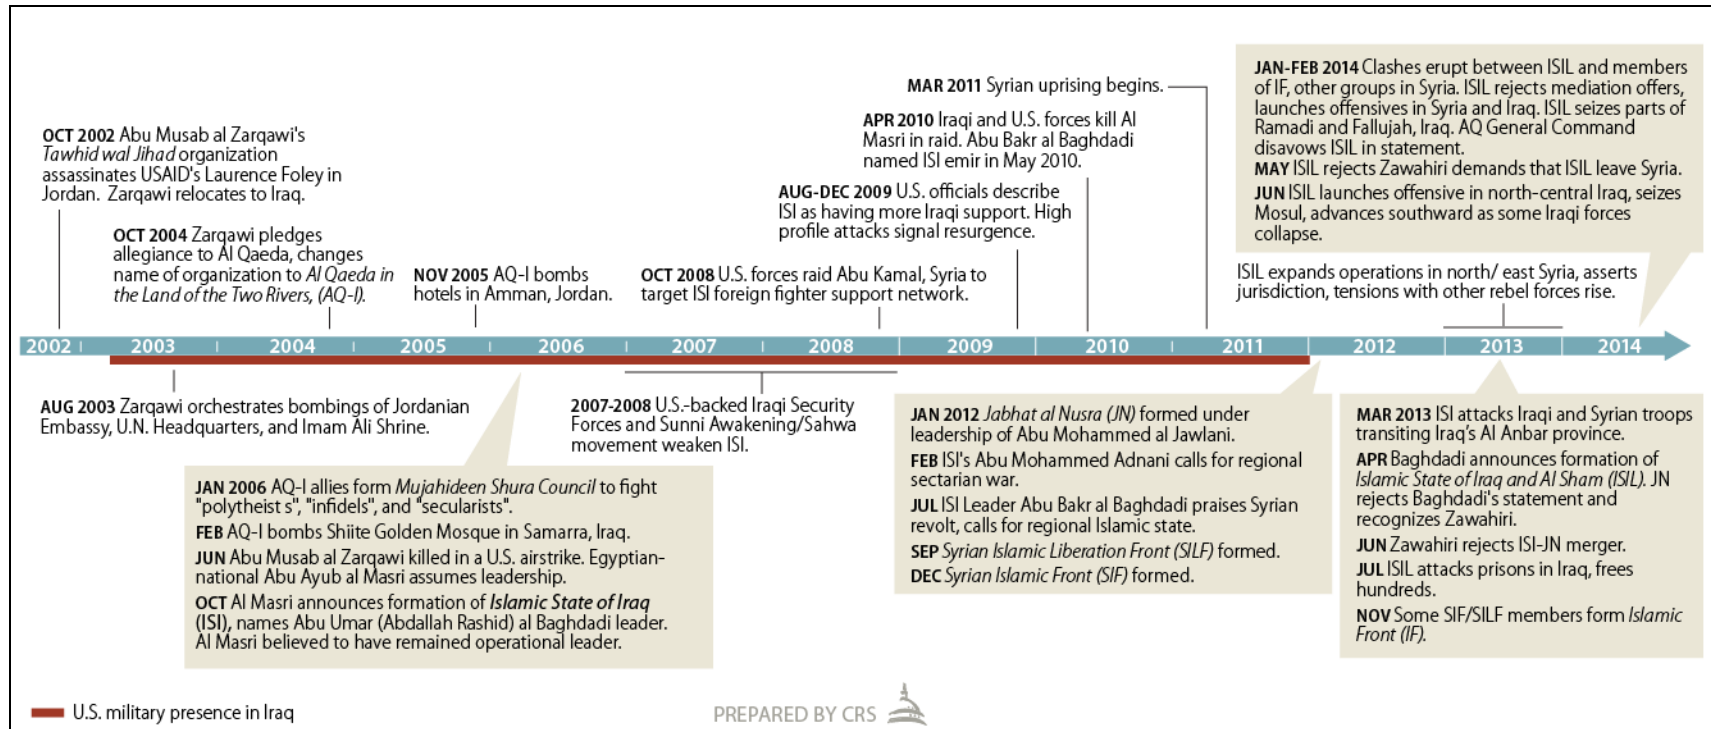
OCT 2002 Abu Musab al Zarqawi's *Tawhid wal Jihad* organization assassinates USAID's Laurence Foley in Jordan. Zarqawi relocates to Iraq.

OCT 2004 Zarqawi pledges allegiance to Al Qaeda, changes name of organization to *Al Qaeda in the Land of the Two Rivers, (AQ-I).*

NOV 2005 AQ-I bombs hotels in Amman, Jordan.

OCT 2008 U.S. forces raid Abu Kamal, Syria to target ISI foreign fighter support network.

AUG-DEC 2009 U.S. officials describe ISI as having more Iraqi support. High profile attacks signal resurgence.

APR 2010 Iraqi and U.S. forces kill Al Masri in raid. Abu Bakr al Baghdadi named ISI emir in May 2010.

MAR 2011 Syrian uprising begins.

JAN-FEB 2014 Clashes erupt between ISIL and members of IF, other groups in Syria. ISIL rejects mediation offers, launches offensives in Syria and Iraq. ISIL seizes parts of Ramadi and Fallujah, Iraq. AQ General Command disavows ISIL in statement.

MAY ISIL rejects Zawahiri demands that ISIL leave Syria.

JUN ISIL launches offensive in north-central Iraq, seizes Mosul, advances southward as some Iraqi forces collapse.

ISIL expands operations in north/ east Syria, asserts jurisdiction, tensions with other rebel forces rise.

2002 2003 2004 2005 2006 2007 2008 2009 2010 2011 2012 2013 2014

AUG 2003 Zarqawi orchestrates bombings of Jordanian Embassy, U.N. Headquarters, and Imam Ali Shrine.

2007-2008 U.S.-backed Iraqi Security Forces and Sunni Awakening/Sahwa movement weaken ISI.

JAN 2006 AQ-I allies form *Mujahideen Shura Council* to fight "polytheist s", "infidels", and "secularists".

FEB AQ-I bombs Shiite Golden Mosque in Samarra, Iraq.

JUN Abu Musab al Zarqawi killed in a U.S. airstrike. Egyptian-national Abu Ayub al Masri assumes leadership.

OCT Al Masri announces formation of *Islamic State of Iraq* (ISI), names Abu Umar (Abdallah Rashid) al Baghdadi leader. Al Masri believed to have remained operational leader.

JAN 2012 *Jabhat al Nusra (JN)* formed under leadership of Abu Mohammed al Jawlani.

FEB ISI's Abu Mohammed Adnani calls for regional sectarian war.

JUL ISI Leader Abu Bakr al Baghdadi praises Syrian revolt, calls for regional Islamic state.

SEP *Syrian Islamic Liberation Front (SILF)* formed.

DEC *Syrian Islamic Front (SIF)* formed.

MAR 2013 ISI attacks Iraqi and Syrian troops transiting Iraq's Al Anbar province.

APR Baghdadi announces formation of *Islamic State of Iraq and Al Sham (ISIL).* JN rejects Baghdadi's statement and recognizes Zawahiri.

JUN Zawahiri rejects ISI-JN merger.

JUL ISIL attacks prisons in Iraq, frees hundreds.

NOV Some SIF/SILF members form *Islamic Front (IF).*

U.S. military presence in Iraq

PREPARED BY CRS